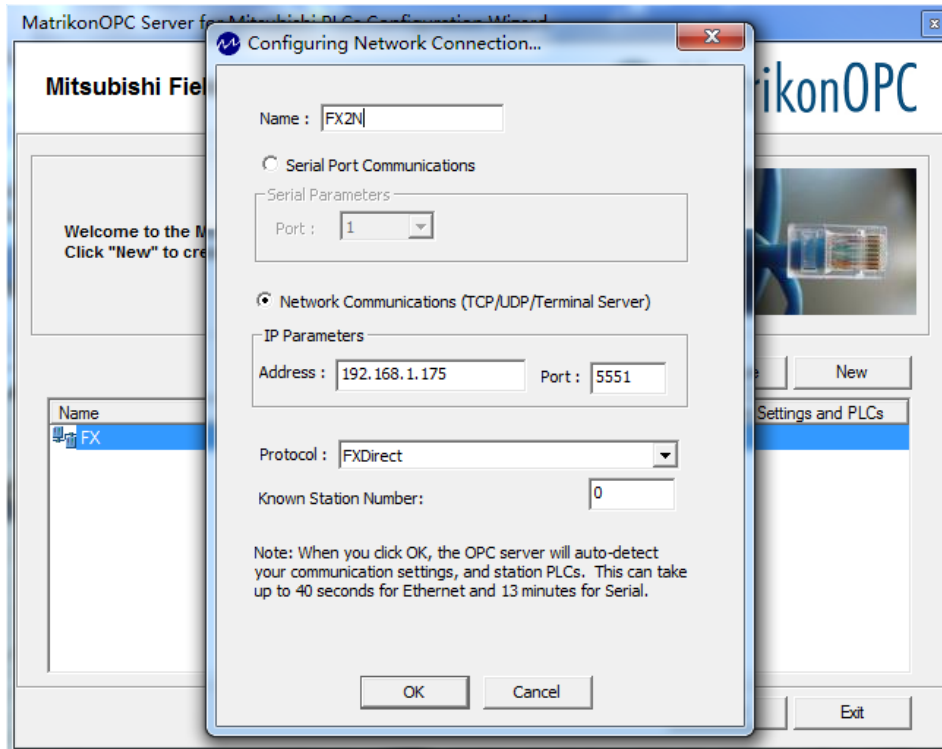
MatrikonOPC Server fo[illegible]

Mitsubishi Fiel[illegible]

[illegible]ikonOPC

Welcome to the M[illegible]
Click "New" to cre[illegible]

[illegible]e

New

Name

FX

Settings and PLCs

Exit

Configuring Network Connection...

Name : FX2N

Serial Port Communications

Serial Parameters

Port : 1

Network Communications (TCP/UDP/Terminal Server)

IP Parameters

Address : 192.168.1.175

Port : 5551

Protocol : FXDirect

Known Station Number: 0

Note: When you click OK, the OPC server will auto-detect your communication settings, and station PLCs. This can take up to 40 seconds for Ethernet and 13 minutes for Serial.

OK

Cancel